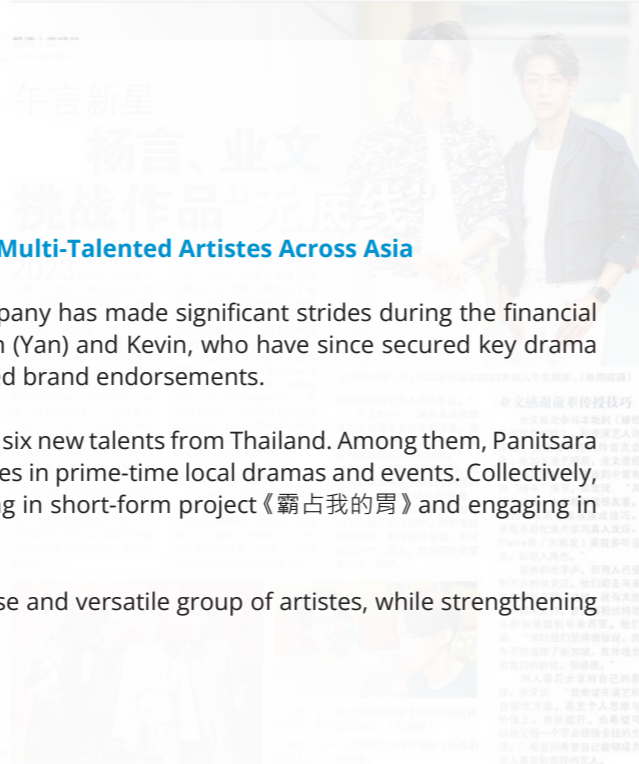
Multi-Talented Artistes Across Asia

pany has made significant strides during the financial n (Yan) and Kevin, who have since secured key drama d brand endorsements.

six new talents from Thailand. Among them, Panitsara es in prime-time local dramas and events. Collectively, g in short-form project《霸占我的胃》and engaging in

se and versatile group of artistes, while strengthening